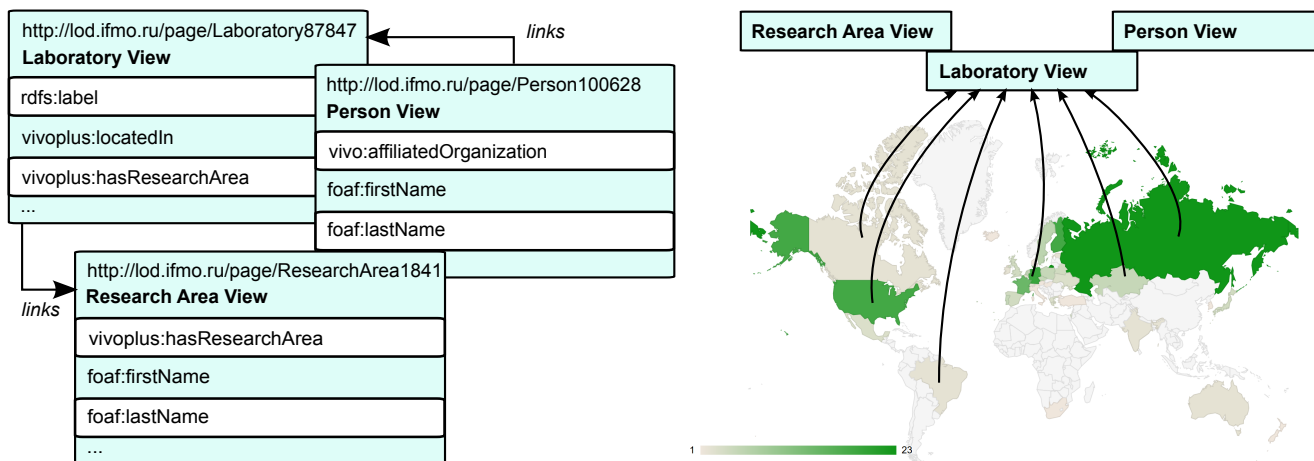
http://lod.ifmo.ru/page/Laboratory87847
**Laboratory View**

rdfs:label

vivoplus:locatedIn

vivoplus:hasResearchArea

...

links

http://lod.ifmo.ru/page/Person100628
**Person View**

vivo:affiliatedOrganization

foaf:firstName

foaf:lastName

links

http://lod.ifmo.ru/page/ResearchArea1841
**Research Area View**

vivoplus:hasResearchArea

foaf:firstName

foaf:lastName

...

**Research Area View**

**Person View**

**Laboratory View**

1

23